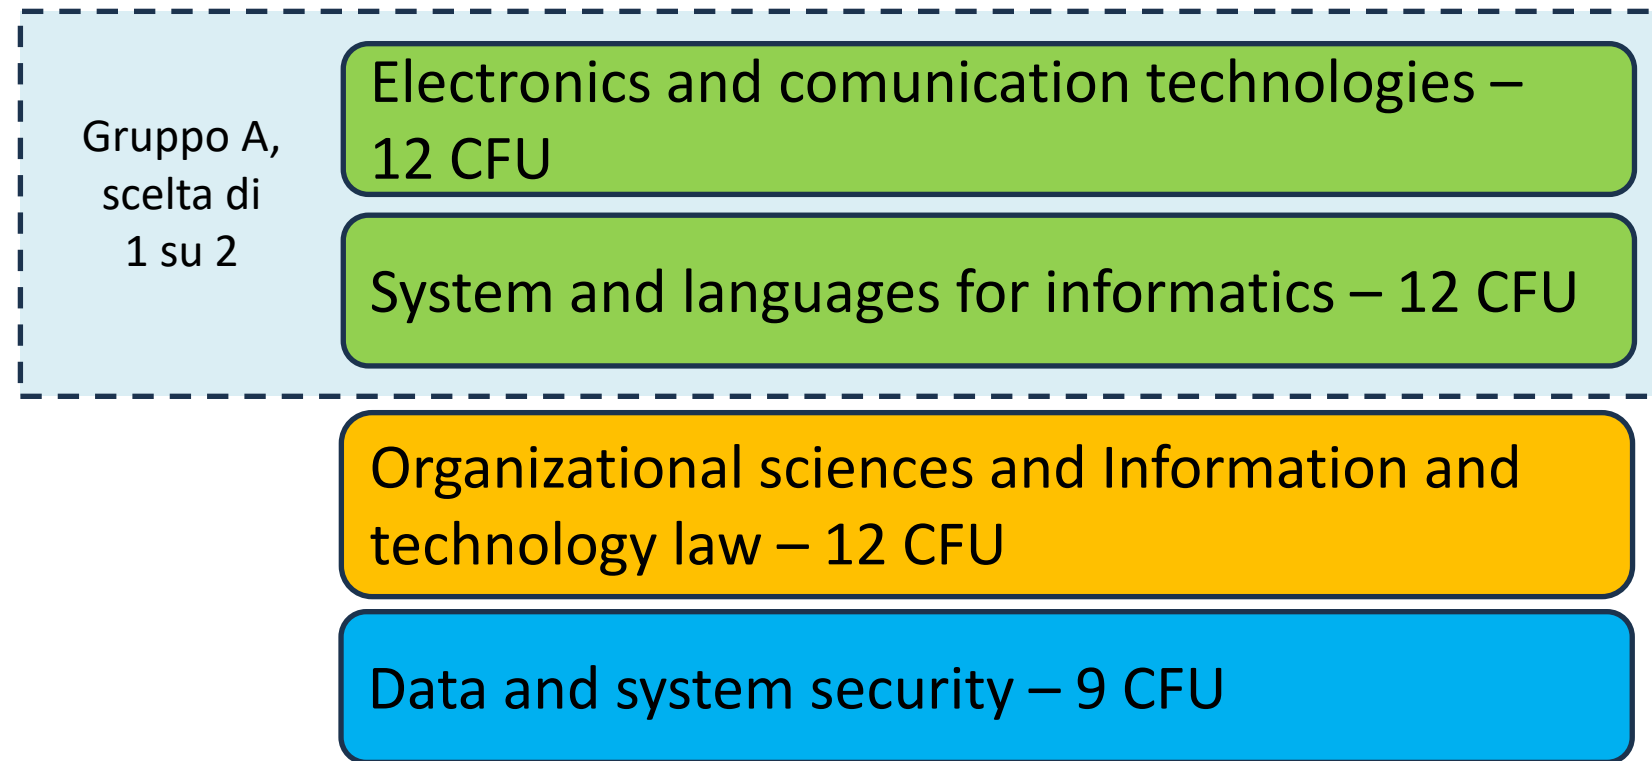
Gruppo A, scelta di 1 su 2

Electronics and comunication technologies – 12 CFU

System and languages for informatics – 12 CFU

Organizational sciences and Information and technology law – 12 CFU

Data and system security – 9 CFU